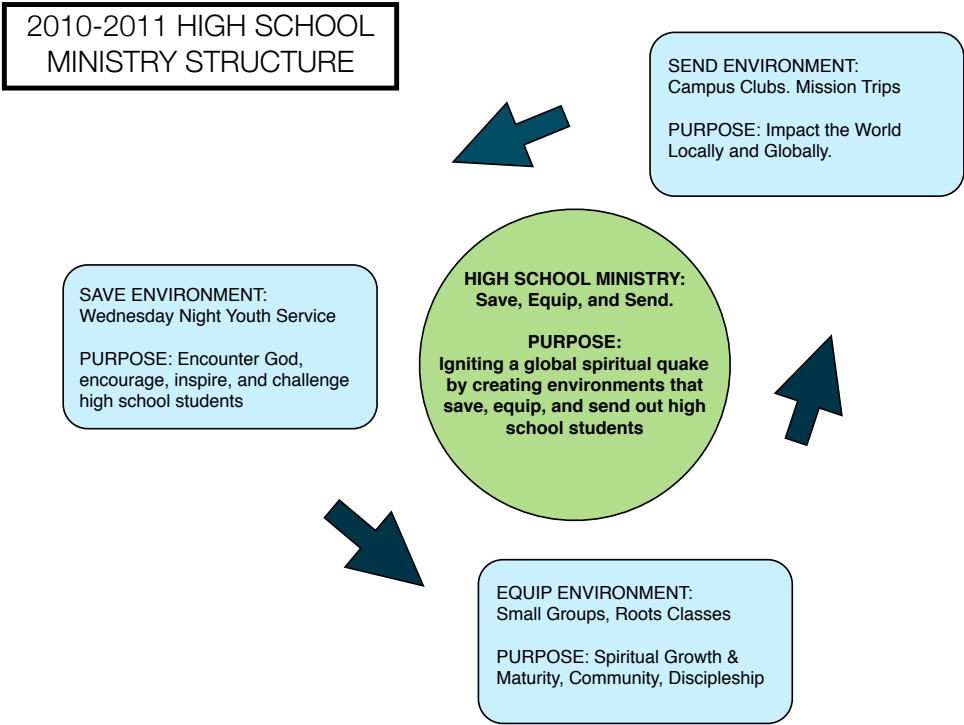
2010-2011 HIGH SCHOOL MINISTRY STRUCTURE

SEND ENVIRONMENT:
Campus Clubs. Mission Trips

PURPOSE: Impact the World Locally and Globally.

SAVE ENVIRONMENT:
Wednesday Night Youth Service

PURPOSE: Encounter God, encourage, inspire, and challenge high school students

HIGH SCHOOL MINISTRY:
Save, Equip, and Send.

PURPOSE:
Igniting a global spiritual quake by creating environments that save, equip, and send out high school students

EQUIP ENVIRONMENT:
Small Groups, Roots Classes

PURPOSE: Spiritual Growth & Maturity, Community, Discipleship